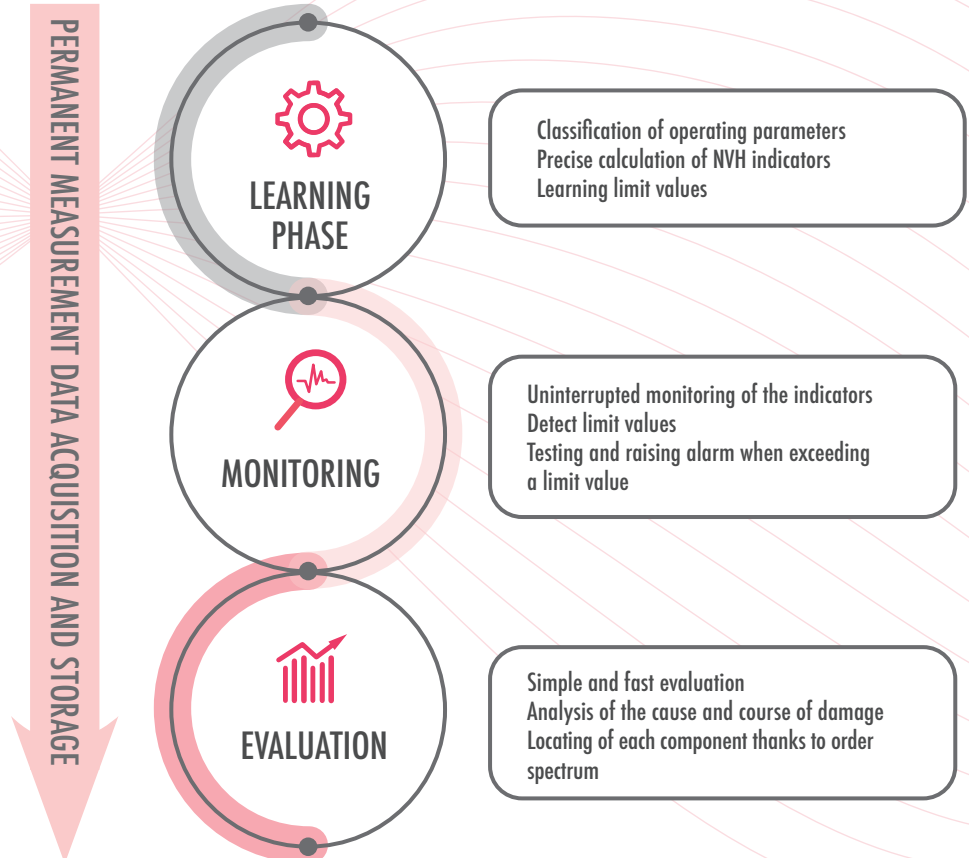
PERMANENT MEASUREMENT DATA ACQUISITION AND STORAGE

LEARNING PHASE

Classification of operating parameters
Precise calculation of NVH indicators
Learning limit values

MONITORING

Uninterrupted monitoring of the indicators
Detect limit values
Testing and raising alarm when exceeding a limit value

EVALUATION

Simple and fast evaluation
Analysis of the cause and course of damage
Locating of each component thanks to order spectrum